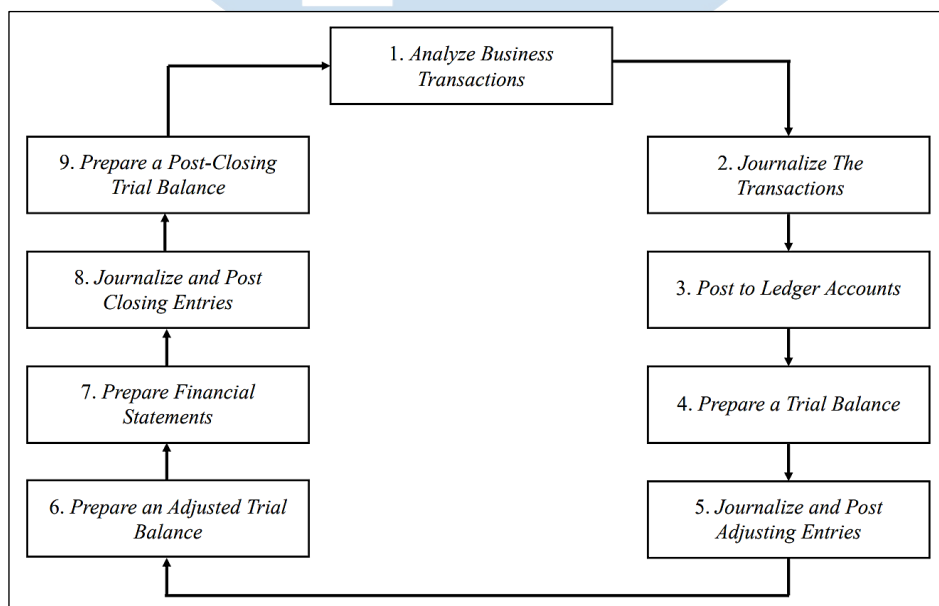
1. *Analyze Business Transactions*

2. *Journalize The Transactions*

3. *Post to Ledger Accounts*

4. *Prepare a Trial Balance*

5. *Journalize and Post Adjusting Entries*

6. *Prepare an Adjusted Trial Balance*

7. *Prepare Financial Statements*

8. *Journalize and Post Closing Entries*

9. *Prepare a Post-Closing Trial Balance*